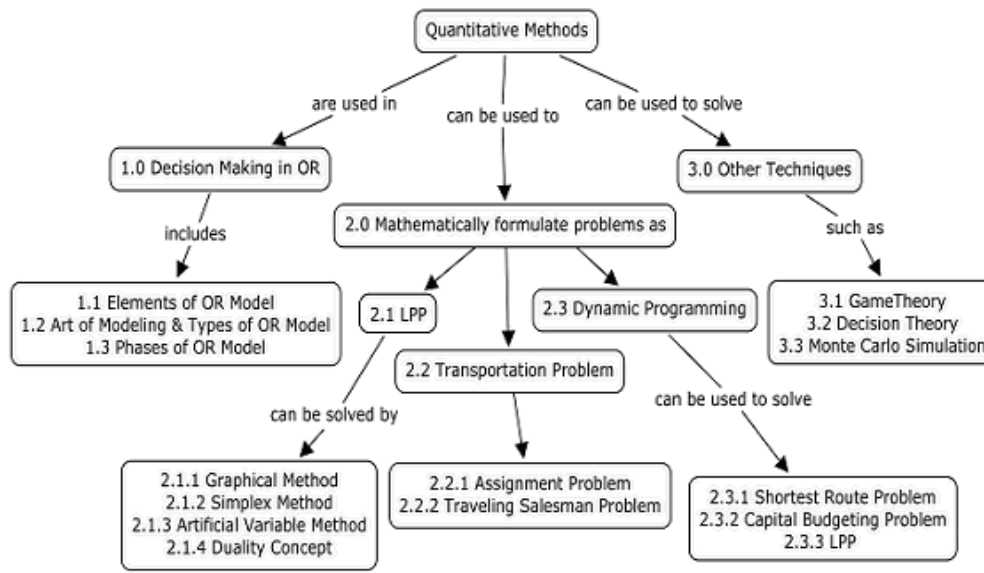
Quantitative Methods

are used in

can be used to

can be used to solve

1.0 Decision Making in OR

includes

1.1 Elements of OR Model
1.2 Art of Modeling & Types of OR Model
1.3 Phases of OR Model

2.0 Mathematically formulate problems as

2.1 LPP

can be solved by

2.1.1 Graphical Method
2.1.2 Simplex Method
2.1.3 Artificial Variable Method
2.1.4 Duality Concept

2.2 Transportation Problem

2.2.1 Assignment Problem
2.2.2 Traveling Salesman Problem

2.3 Dynamic Programming

can be used to solve

2.3.1 Shortest Route Problem
2.3.2 Capital Budgeting Problem
2.3.3 LPP

3.0 Other Techniques

such as

3.1 GameTheory
3.2 Decision Theory
3.3 Monte Carlo Simulation